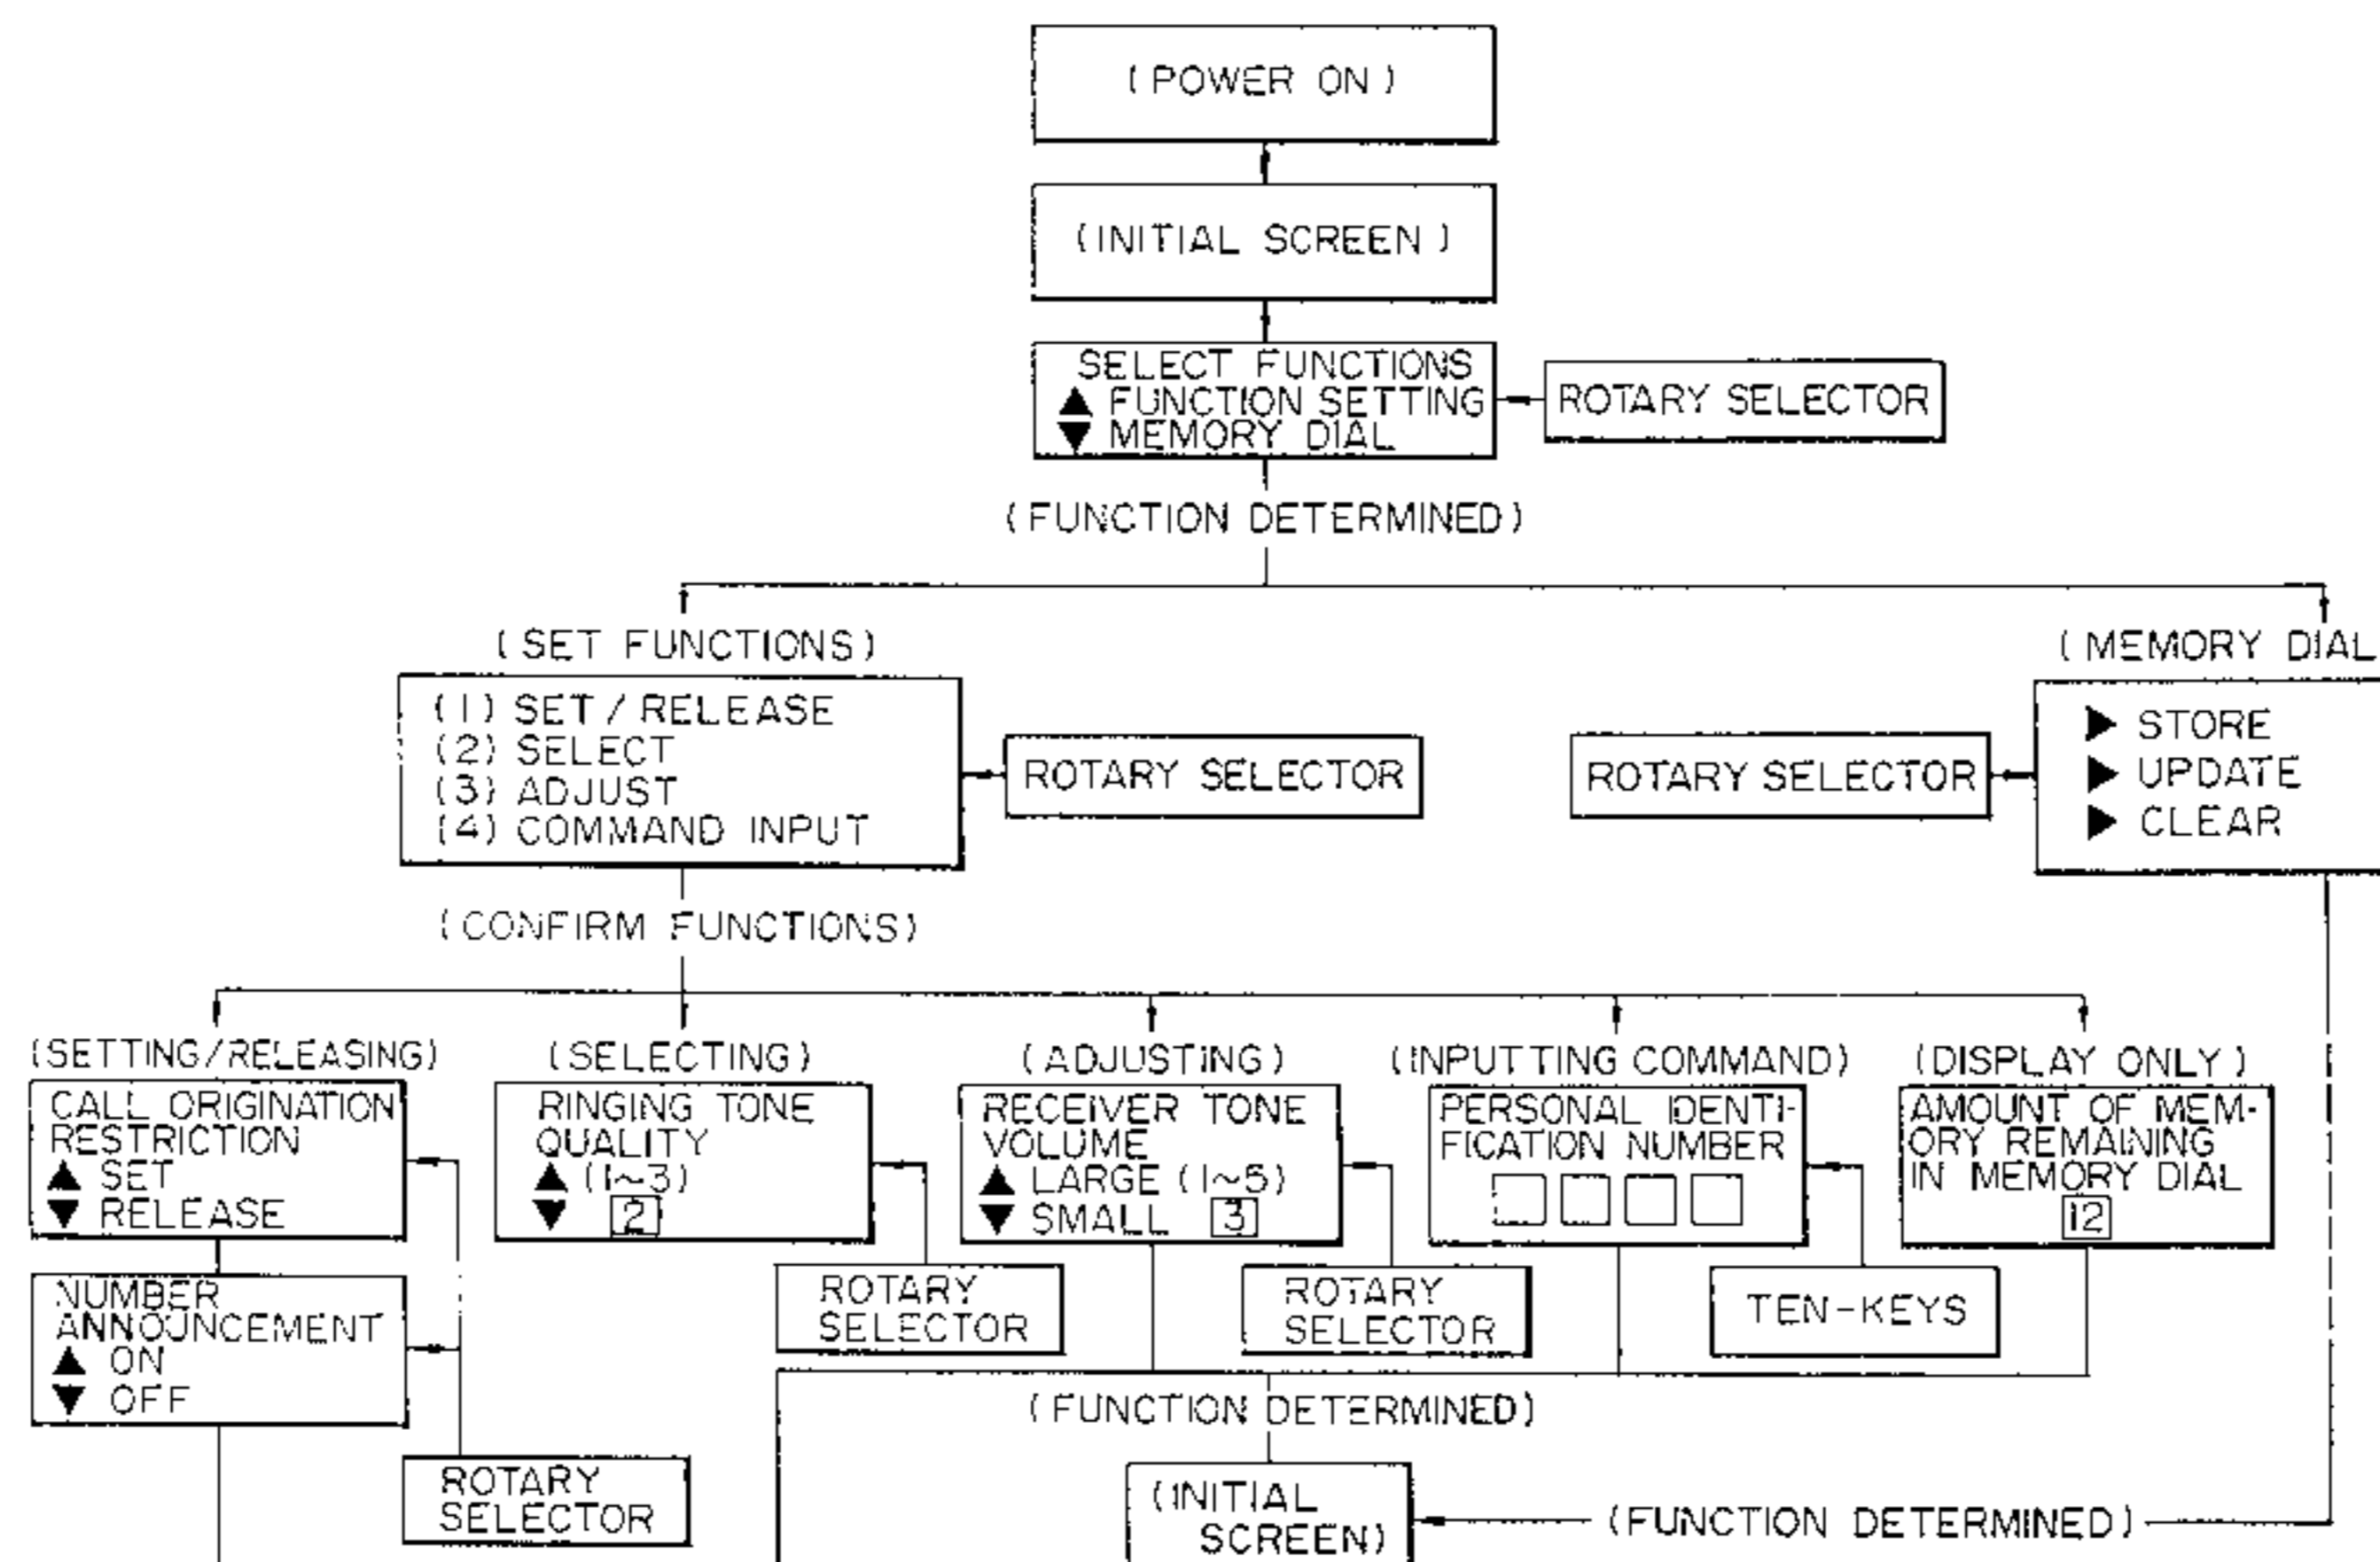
( POWER ON )

( INITIAL SCREEN )

SELECT FUNCTIONS
▲ FUNCTION SETTING
▼ MEMORY DIAL

ROTARY SELECTOR

( FUNCTION DETERMINED )

( SET FUNCTIONS )

(1) SET / RELEASE
(2) SELECT
(3) ADJUST
(4) COMMAND INPUT

ROTARY SELECTOR

( MEMORY DIAL

ROTARY SELECTOR

▶ STORE
▶ UPDATE
▶ CLEAR

( CONFIRM FUNCTIONS )

(SETTING/RELEASING)

CALL ORIGINATION RESTRICTION
▲ SET
▼ RELEASE

( SELECTING )

RINGING TONE QUALITY
▲ (1~3)
▼ 2

( ADJUSTING )

RECEIVER TONE VOLUME
▲ LARGE (1~5)
▼ SMALL 3

(INPUTTING COMMAND)

PERSONAL IDENTIFICATION NUMBER

(DISPLAY ONLY )

AMOUNT OF MEMORY REMAINING IN MEMORY DIAL
12

NUMBER ANNOUNCEMENT
▲ ON
▼ OFF

ROTARY SELECTOR

ROTARY SELECTOR

TEN-KEYS

( FUNCTION DETERMINED)

ROTARY SELECTOR

(INITIAL SCREEN)

(FUNCTION DETERMINED)